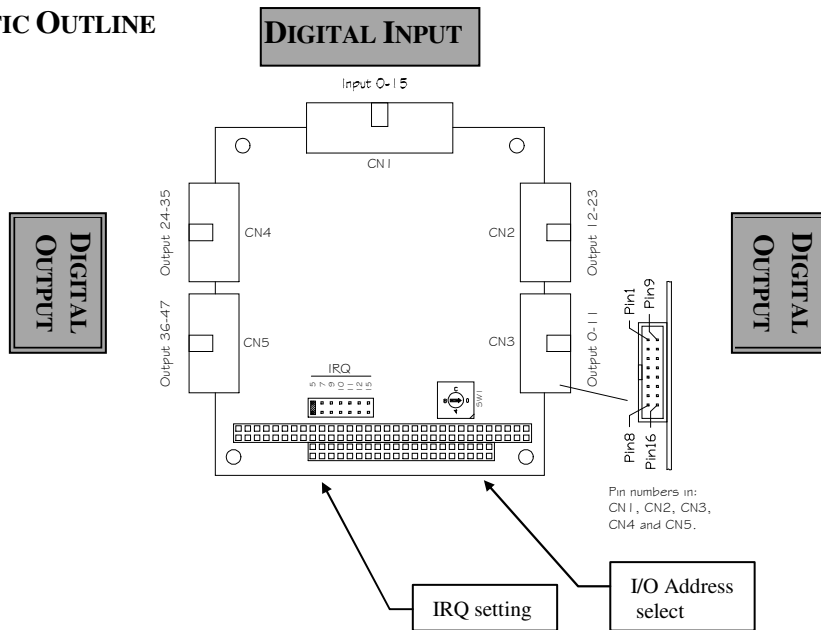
FIC OUTLINE

DIGITAL INPUT

Input 0-15

CN1

DIGITAL OUTPUT

Output 24-35

CN4

CN2

Output 12-23

DIGITAL OUTPUT

Output 36-47

CN5

CN3

Output 0-11

Pin1 Pin9

IRQ

5 7 9 10 11 12 15

SW1

Pin8 Pin16

Pin numbers in: CN1, CN2, CN3, CN4 and CN5.

I/O Address select

IRQ setting